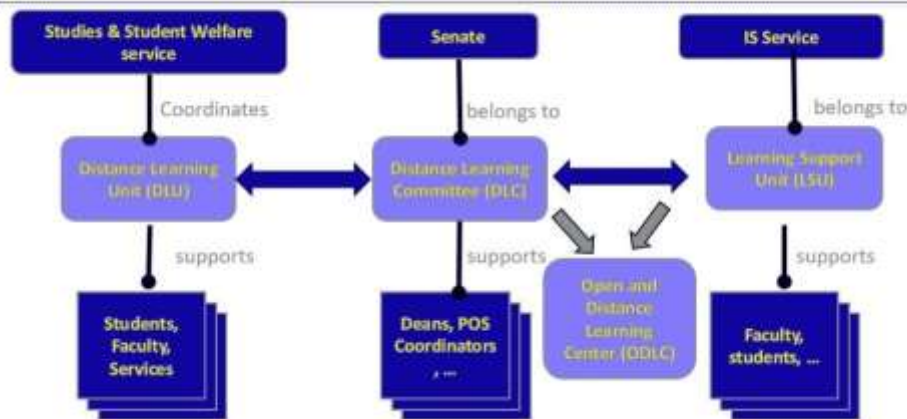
Studies & Student Welfare service

Coordinates

Distance Learning Unit (DLU)

supports

Students, Faculty, Services

Senate

belongs to

Distance Learning Committee (DLC)

supports

Deans, POS Coordinators , ...

Open and Distance Learning Center (ODLC)

IS Service

belongs to

Learning Support Unit (LSU)

supports

Faculty, students, ...